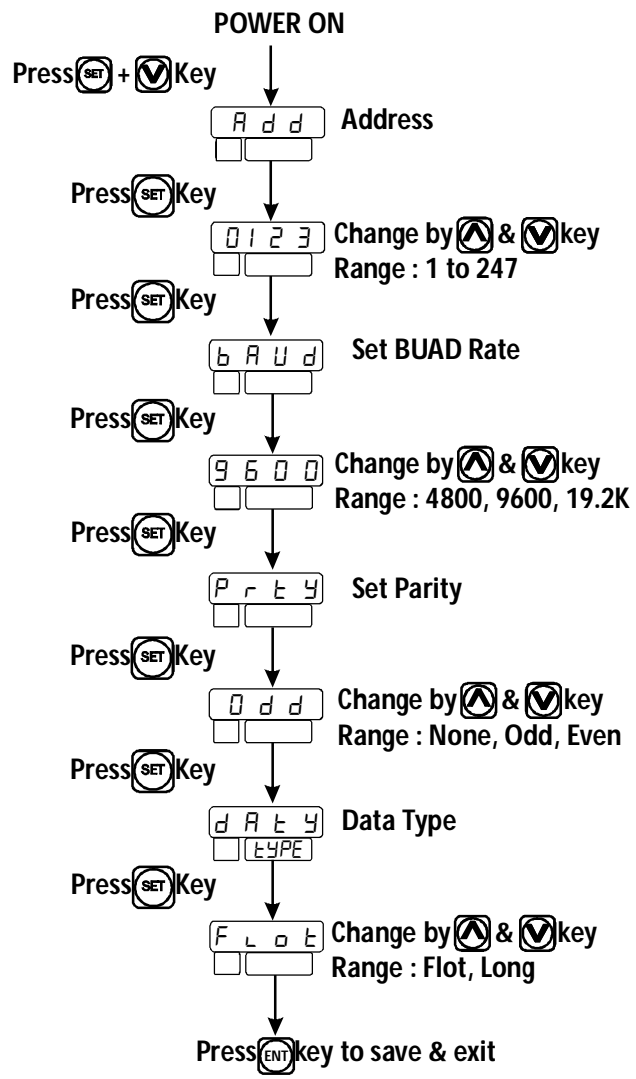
POWER ON

Press SET + ▽ Key

A d d Address

Press SET Key

0 1 2 3 Change by △ & ▽ key
Range : 1 to 247

Press SET Key

b A U d Set BUAD Rate

Press SET Key

9 6 0 0 Change by △ & ▽ key
Range : 4800, 9600, 19.2K

Press SET Key

P r t y Set Parity

Press SET Key

O d d Change by △ & ▽ key
Range : None, Odd, Even

Press SET Key

d A t y Data Type
tYPE

Press SET Key

F L o t Change by △ & ▽ key
Range : Flot, Long

Press ENT key to save & exit